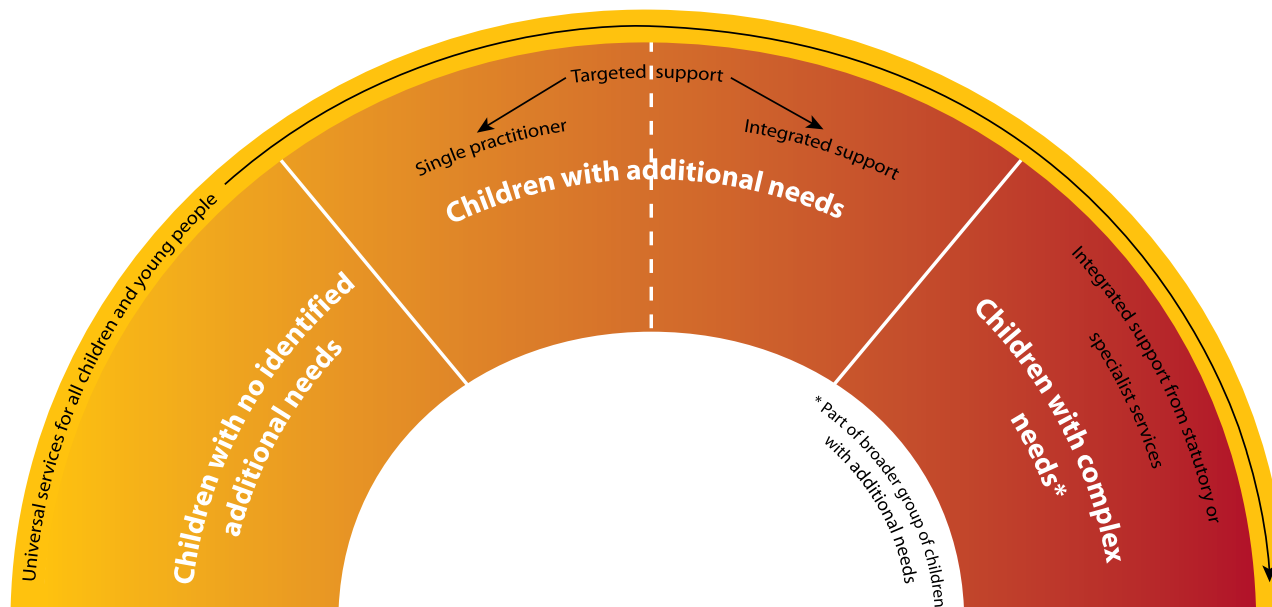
Universal services for all children and young people

Children with no identified additional needs

Targeted support

Single practitioner

Integrated support

Children with additional needs

Children with complex needs*

Integrated support from statutory or specialist services

* Part of broader group of children with additional needs